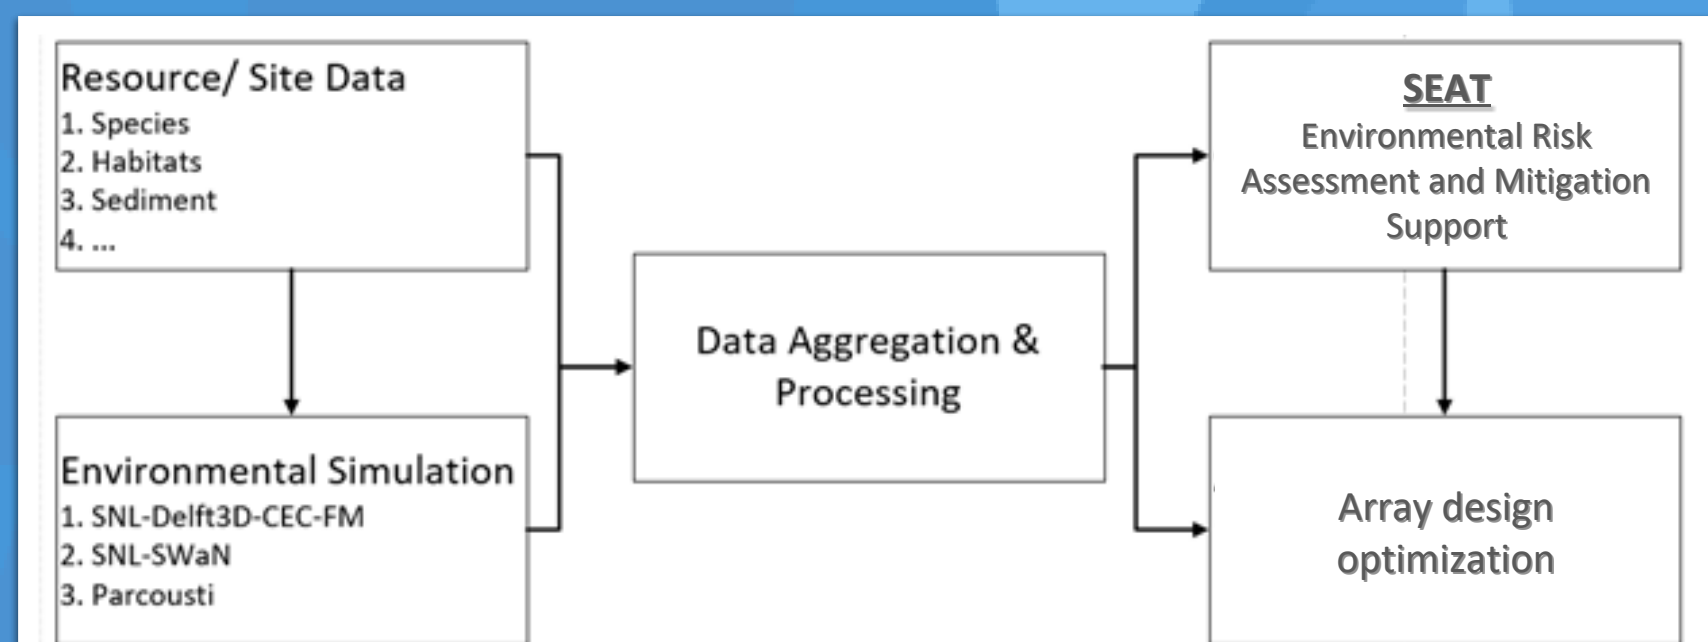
Resource/ Site Data
1. Species
2. Habitats
3. Sediment
4. ...

Environmental Simulation
1. SNL-Delft3D-CEC-FM
2. SNL-SWaN
3. Parcousti

Data Aggregation & Processing

SEAT
Environmental Risk Assessment and Mitigation Support

Array design optimization